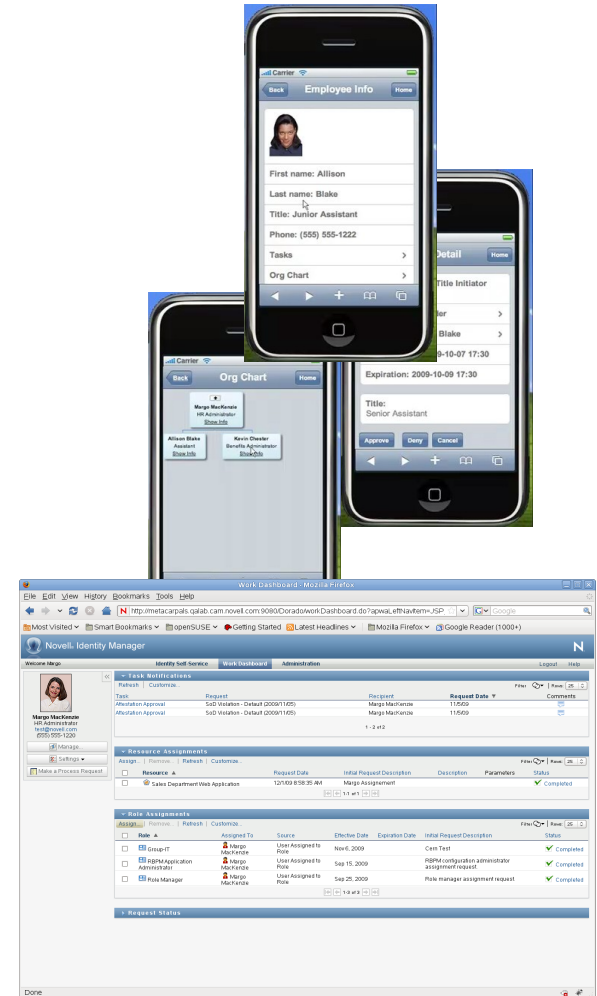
Carrier

Back Employee Info Home

First name: Allison

Last name: Blake

Title: Junior Assistant

Phone: (555) 555-1222

Tasks

Org Chart

Detail

Home

Title Initiator

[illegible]er

Blake

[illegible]9-10-07 17:30

Expiration: 2009-10-09 17:30

Title:
Senior Assistant

Approve Deny Cancel

Carrier

Back Org Chart Home

Margo MacKenzie
HR Administrator
Show Info

Allison Blake
Assistant
Show Info

Kevin Chester
Benefits Administrator
Show Info

Work Dashboard - Mozilla Firefox

File Edit View History Bookmarks Tools Help

http://metacarpals.qalab.cam.novell.com:9080/IDMProv/portal/cn/GuestContainerPage/WorkDashboard?apwaLeftNavItem=JSP

Google

Most Visited Smart Bookmarks openSUSE Getting Started Latest Headlines Mozilla Firefox Google Reader (1000+)

Novell. Identity Manager

N

Welcome Margo

Identity Self-Service Work Dashboard Administration

Logout Help

Margo MacKenzie
HR Administrator
test@novell.com
(555) 555-1220

Manage...

Settings

Make a Process Request...

Task Notifications

Refresh Customize...

Filter Rows 25

| Task | Request | Recipient | Request Date | Comments |
|---|---|---|---|---|
| Attestation Approval | SoD Violation - Default (2009/11/05) | Margo MacKenzie | 11/5/09 | |
| Attestation Approval | SoD Violation - Default (2009/11/05) | Margo MacKenzie | 11/5/09 | |

1 - 2 of 2

Resource Assignments

Assign... Remove... Refresh Customize...

Filter Rows 25

| | Resource | Request Date | Initial Request Description | Description | Parameters | Status |
|---|---|---|---|---|---|---|
| | Sales Department Web Application | 12/7/09 6:58:35 AM | Marge Assignement | | | Completed |

1-1 of 1

Role Assignments

Assign... Remove... Refresh Customize...

Filter Rows 25

| | Role | Assigned To | Source | Effective Date | Expiration Date | Initial Request Description | Status |
|---|---|---|---|---|---|---|---|
| | Group-IT | Margo MacKenzie | User Assigned to Role | Nov 6, 2009 | | Cem Test | Completed |
| | RBPM Application Administrator | Margo MacKenzie | User Assigned to Role | Sep 15, 2009 | | RBPM configuration administrator assignment request. | Completed |
| | Role Manager | Margo MacKenzie | User Assigned to Role | Sep 25, 2009 | | Role manager assignment request. | Completed |

1-3 of 3

Request Status

Done